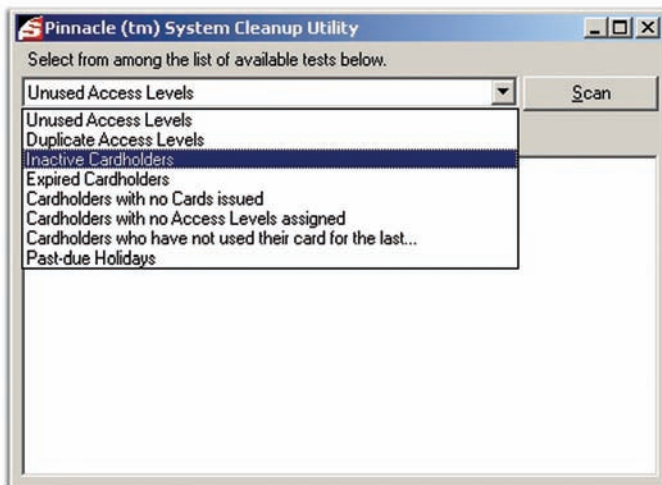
Pinnacle (tm) System Cleanup Utility

Select from among the list of available tests below.

Unused Access Levels

Scan

Unused Access Levels
Duplicate Access Levels
Inactive Cardholders
Expired Cardholders
Cardholders with no Cards issued
Cardholders with no Access Levels assigned
Cardholders who have not used their card for the last...
Past-due Holidays